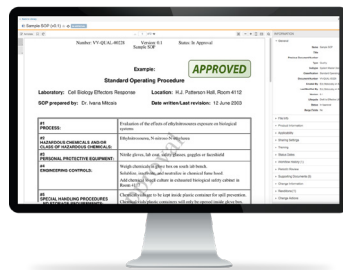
Sample SOP

Number: VY-QUAL-00228 Version 0.1 Status: In Approval
Sample SOP

Example: APPROVED
Standard Operating Procedure

Laboratory: Cell Biology Effectors Response Location: H.J. Patterson Hall, Room 4112
SOP prepared by: Dr. Ivana Milcais Date written/Last revision: 12 June 2003

#1
PROCESS: Evaluation of the effects of ethylnitrosourea exposure on biological systems

#2
HAZARDOUS CHEMICALS AND/OR CLASS OF HAZARDOUS CHEMICALS: Ethylnitrosourea, N-nitroso-N-ethylurea

#3
PERSONAL PROTECTIVE EQUIPMENT: Nitrile gloves, lab coat, safety glasses, goggles or faceshield

#4
ENGINEERING CONTROLS: Weigh chemicals in glove box or fume hood. Solutions: in solution and in chemical fume hood. Add chemical to lab culture in enhanced biological safety cabinet in Room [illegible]

#5
SPECIAL HANDLING PROCEDURES: Chemical is to be kept inside plastic container for spill prevention. Chemicals must be opened in glove box.

INFORMATION
General
Name
Title
File Info
Related Information
Applicability
Sharing Settings
Training
Status Dates
Workflow History
Revision History
Supporting Documents
Change Information
Restrictions
Change reason